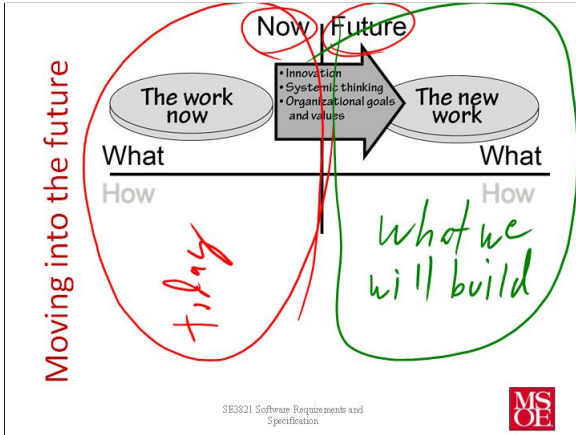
Moving into the future

Now Future

The work now

• Innovation
• Systemic thinking
• Organizational goals and values

The new work

What

What

How

How

today

what we will build

SE3821 Software Requirements and Specification

MSOE